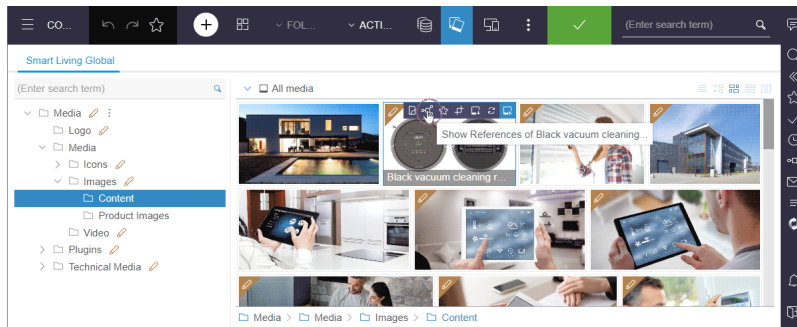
CO...

FOL...

ACTI...

(Enter search term)

Smart Living Global

(Enter search term)

Media

Logo

Media

Icons

Images

Content

Product Images

Video

Plugins

Technical Media

All media

Show References of Black vacuum cleaning...

Black vacuum cleaning r...

Media > Media > Images > Content